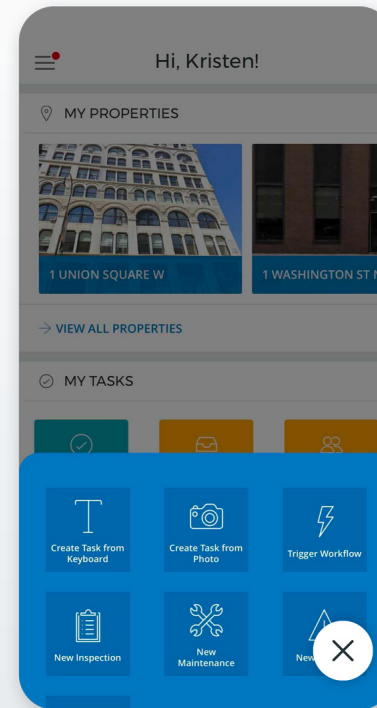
Hi, Kristen!

MY PROPERTIES

1 UNION SQUARE W

1 WASHINGTON ST N

→ VIEW ALL PROPERTIES

MY TASKS

Create Task from Keyboard

Create Task from Photo

Trigger Workflow

New Inspection

New Maintenance

New